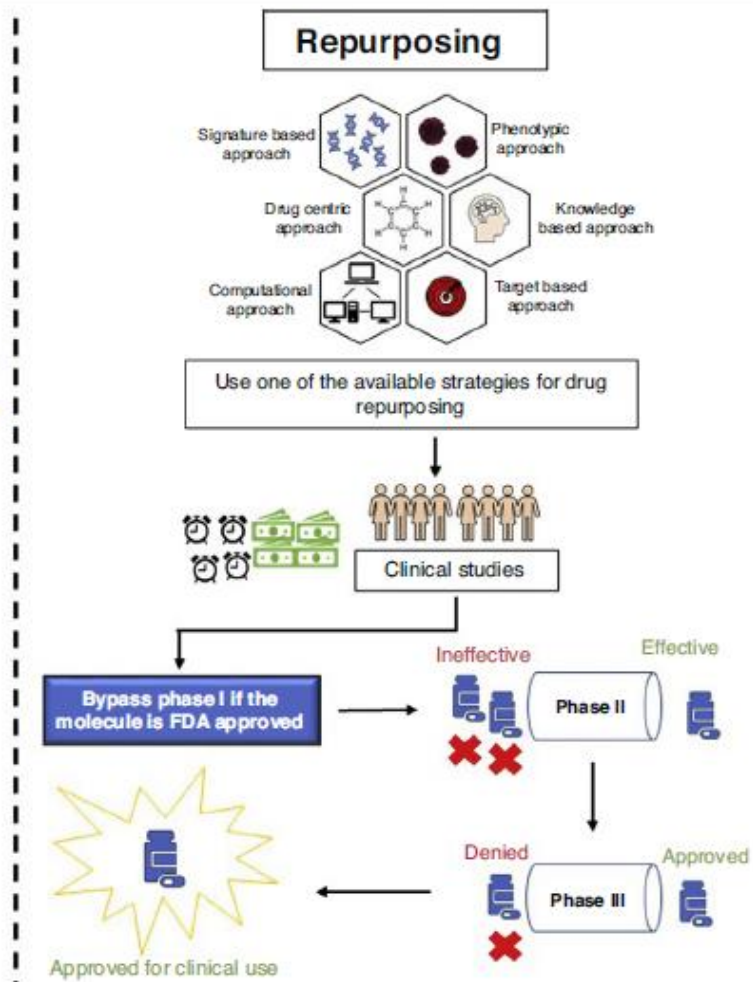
Repurposing

Signature based approach

Phenotypic approach

Drug centric approach

Knowledge based approach

Computational approach

Target based approach

Use one of the available strategies for drug repurposing

Clinical studies

Bypass phase I if the molecule is FDA approved

Ineffective

Phase II

Effective

Denied

Phase III

Approved

Approved for clinical use